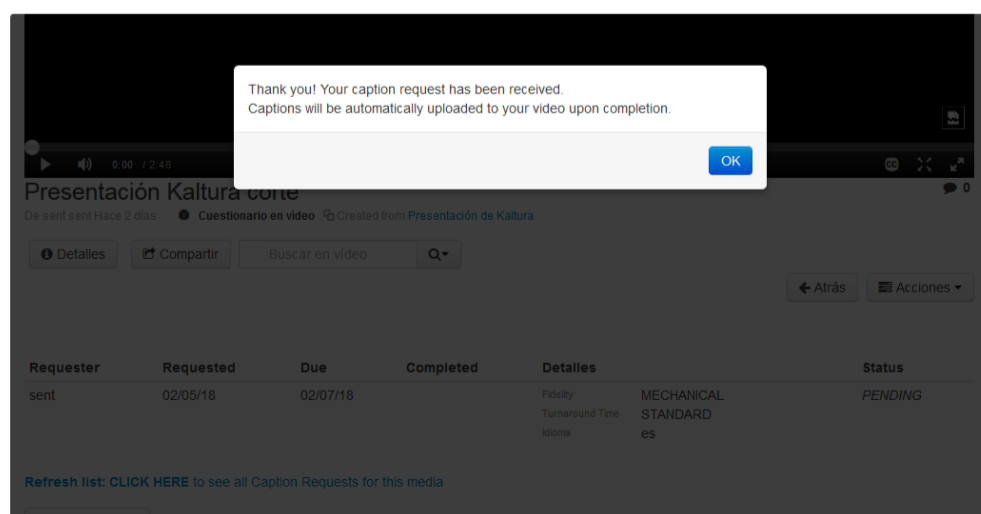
Thank you! Your caption request has been received.
Captions will be automatically uploaded to your video upon completion.

OK

0:00 / 2:48

Presentación Kaltura corte

0

De sent sent Hace 2 días · Cuestionario en video · Created from Presentación de Kaltura

Detalles | Compartir | Buscar en video

Atrás | Acciones

| Requester | Requested | Due | Completed | Detalles | | Status |
|---|---|---|---|---|---|---|
| sent | 02/05/18 | 02/07/18 | | Fidelity<br>Turnaround Time<br>Idioma | MECHANICAL<br>STANDARD<br>es | PENDING |

Refresh list: CLICK HERE to see all Caption Requests for this media